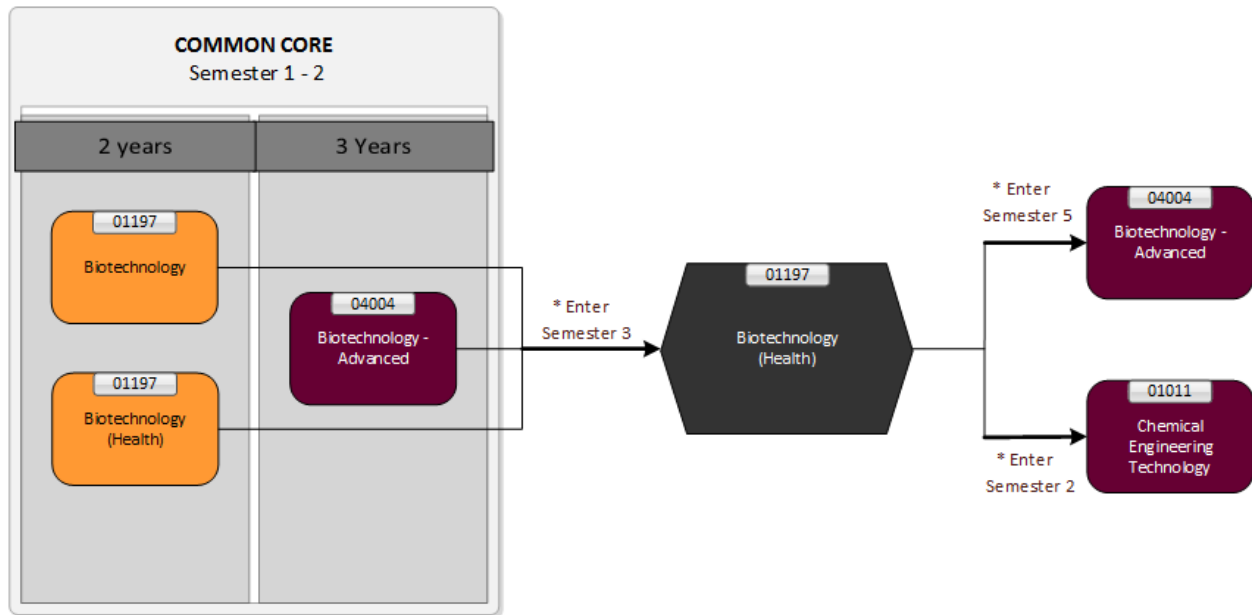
COMMON CORE
Semester 1 - 2

2 years

3 Years

01197
Biotechnology

01197
Biotechnology (Health)

04004
Biotechnology - Advanced

* Enter Semester 3

01197
Biotechnology (Health)

* Enter Semester 5

04004
Biotechnology - Advanced

01011
Chemical Engineering Technology

* Enter Semester 2